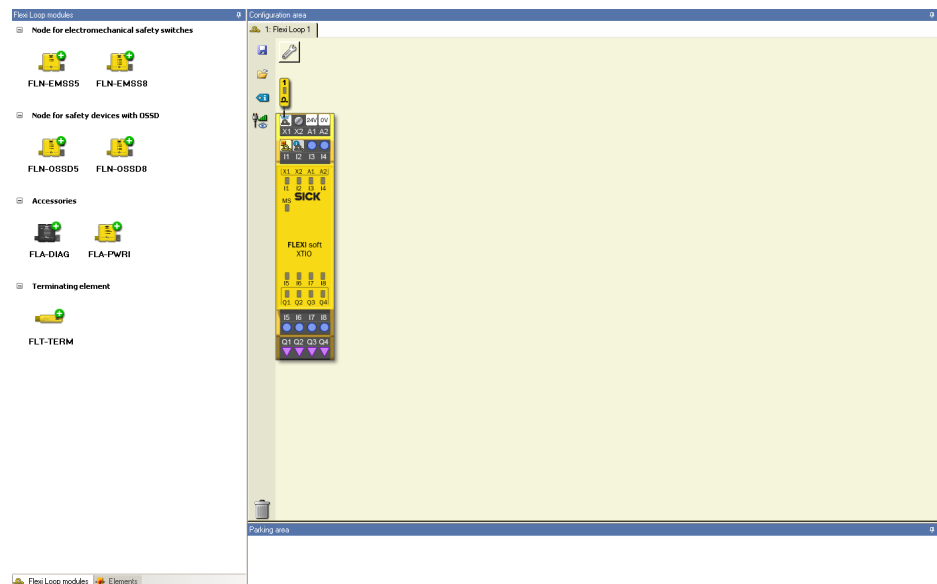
Flexi Loop modules

Node for electromechanical safety switches

FLN-EMSS5 FLN-EMSS8

Node for safety devices with OSSD

FLN-OSSD5 FLN-OSSD8

Accessories

FLA-DIAG FLA-PWRI

Terminating element

FLT-TERM

Flexi Loop modules Elements

Configuration area

1: Flexi Loop 1

1

24V 0V
X1 X2 A1 A2
I1 I2 I3 I4
X1 X2 A1 A2
I1 I2 I3 I4
MS SICK

FLEXI soft
XTIO

I5 I6 I7 I8
Q1 Q2 Q3 Q4
I5 I6 I7 I8
Q1 Q2 Q3 Q4

Parking area